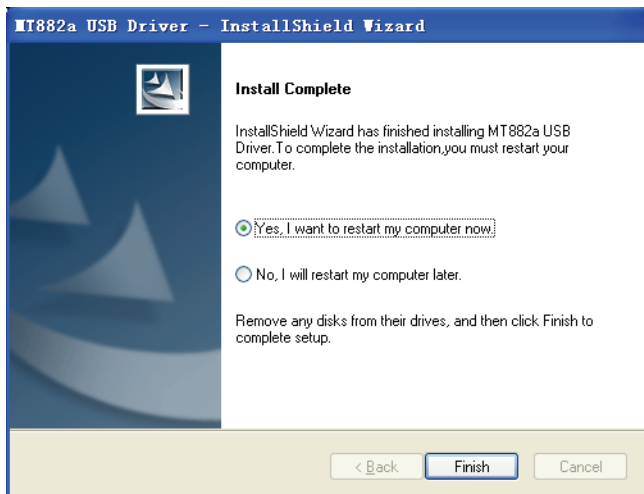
MT882a USB Driver - InstallShield Wizard

Install Complete

InstallShield Wizard has finished installing MT882a USB Driver.To complete the installation,you must restart your computer.

Yes, I want to restart my computer now.

No, I will restart my computer later.

Remove any disks from their drives, and then click Finish to complete setup.

< Back
Finish
Cancel